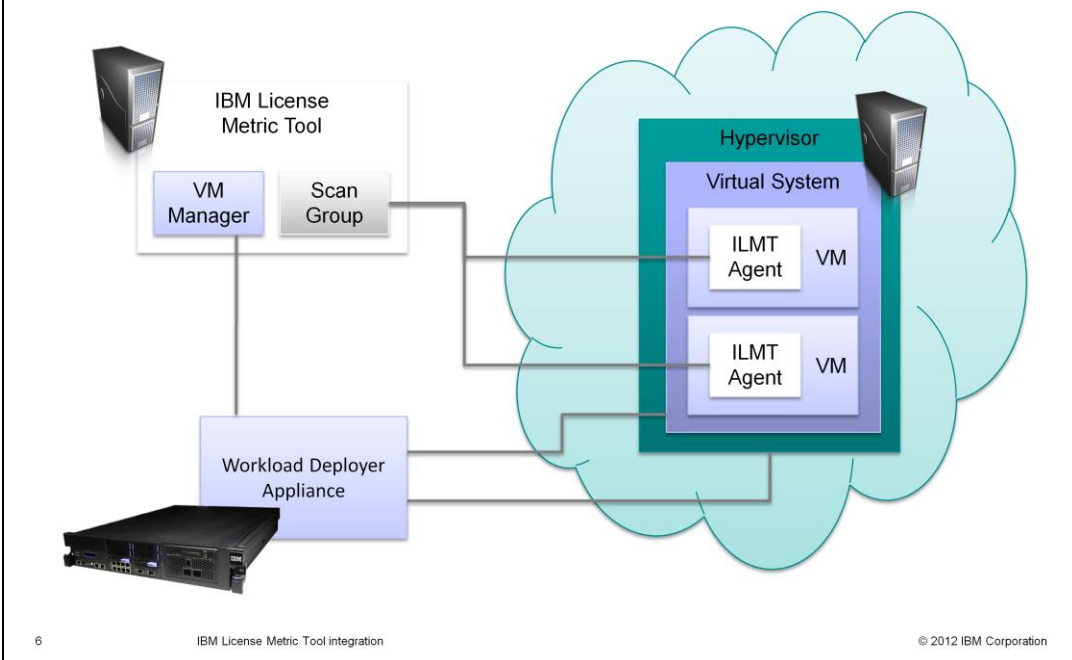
IBM License Metric Tool

VM Manager

Scan Group

Hypervisor

Virtual System

ILMT Agent

VM

ILMT Agent

VM

Workload Deployer Appliance

6

IBM License Metric Tool integration

© 2012 IBM Corporation